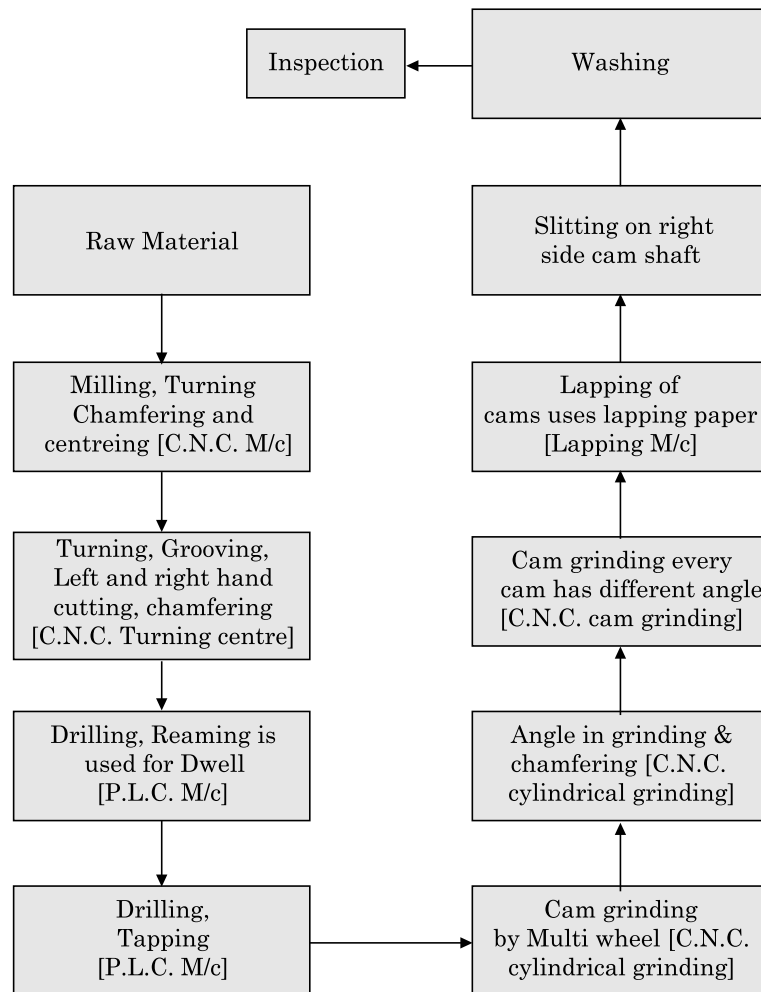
Inspection

Washing

Raw Material

Milling, Turning Chamfering and centreing [C.N.C. M/c]

Turning, Grooving, Left and right hand cutting, chamfering [C.N.C. Turning centre]

Drilling, Reaming is used for Dwell [P.L.C. M/c]

Drilling, Tapping [P.L.C. M/c]

Cam grinding by Multi wheel [C.N.C. cylindrical grinding]

Angle in grinding & chamfering [C.N.C. cylindrical grinding]

Cam grinding every cam has different angle [C.N.C. cam grinding]

Lapping of cams uses lapping paper [Lapping M/c]

Slitting on right side cam shaft